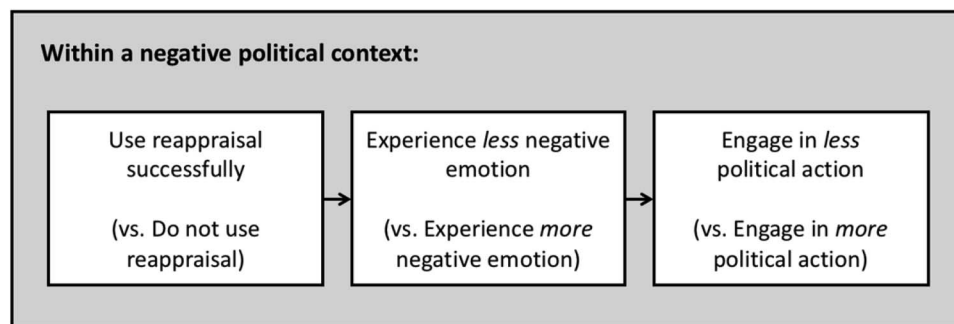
Within a negative political context:

Use reappraisal successfully

(vs. Do not use reappraisal)

Experience *less* negative emotion

(vs. Experience *more* negative emotion)

Engage in *less* political action

(vs. Engage in *more* political action)